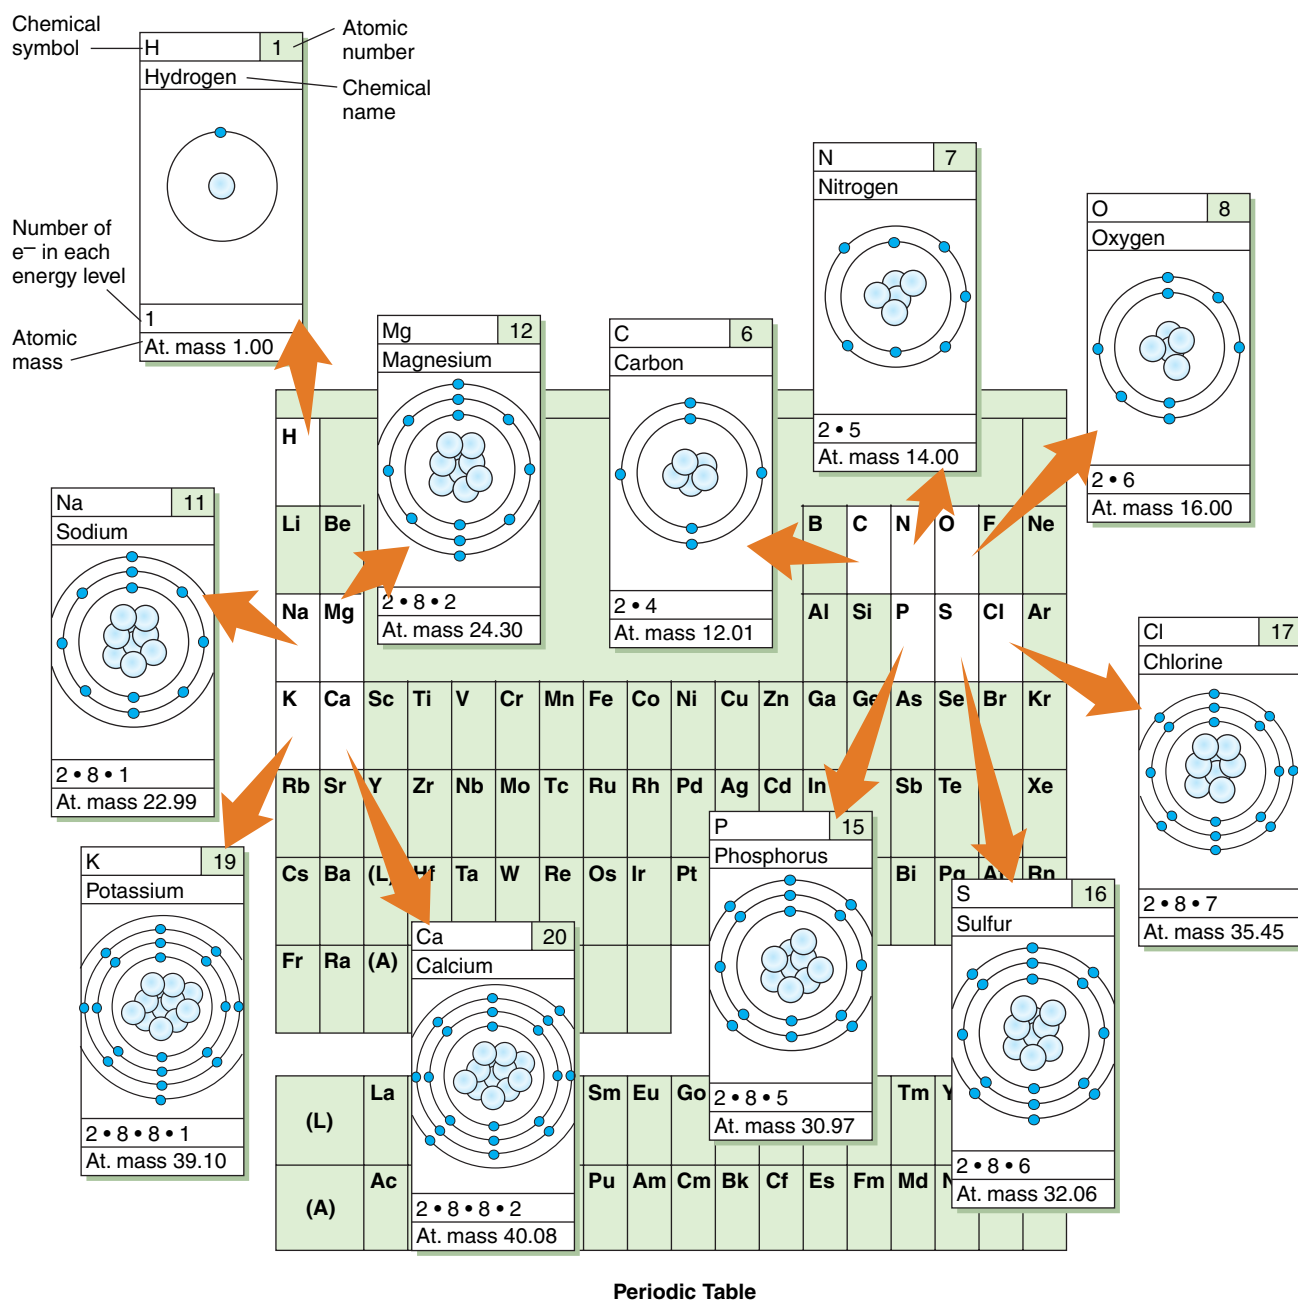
Chemical symbol
H 1
Hydrogen
Atomic number
Chemical name
Number of e⁻ in each energy level
1
Atomic mass
At. mass 1.00

Mg 12
Magnesium
2 • 8 • 2
At. mass 24.30

C 6
Carbon
2 • 4
At. mass 12.01

N 7
Nitrogen
2 • 5
At. mass 14.00

O 8
Oxygen
2 • 6
At. mass 16.00

Na 11
Sodium
2 • 8 • 1
At. mass 22.99

Cl 17
Chlorine
2 • 8 • 7
At. mass 35.45

K 19
Potassium
2 • 8 • 8 • 1
At. mass 39.10

Ca 20
Calcium
2 • 8 • 8 • 2
At. mass 40.08

P 15
Phosphorus
2 • 8 • 5
At. mass 30.97

S 16
Sulfur
2 • 8 • 6
At. mass 32.06

H
Li Be B C N O F Ne
Na Mg Al Si P S Cl Ar
K Ca Sc Ti V Cr Mn Fe Co Ni Cu Zn Ga Ge As Se Br Kr
Rb Sr Y Zr Nb Mo Tc Ru Rh Pd Ag Cd In Sb Te Xe
Cs Ba (L) Hf Ta W Re Os Ir Pt Bi Po At Rn
Fr Ra (A)
(L) La Sm Eu Gd Tm Y
(A) Ac Pu Am Cm Bk Cf Es Fm Md N

Periodic Table